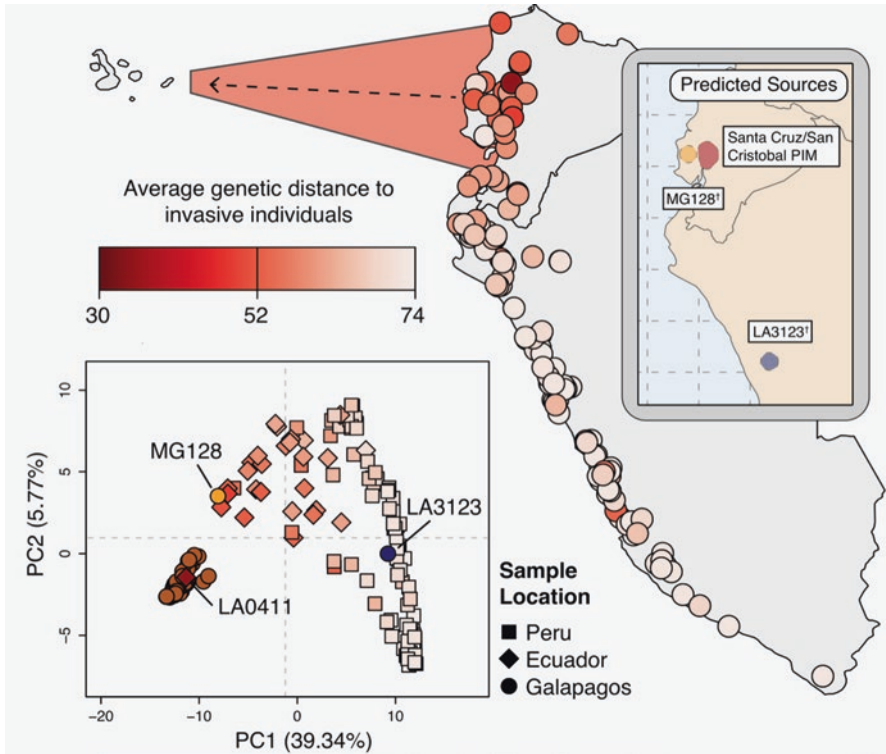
Predicted Sources

Santa Cruz/San Cristobal PIM

MG128†

LA3123†

Average genetic distance to invasive individuals

30
52
74

10
5
0
−5

PC2 (5.77%)

MG128

LA3123

LA0411

−20
−10
0
10

PC1 (39.34%)

Sample Location

Peru

Ecuador

Galapagos